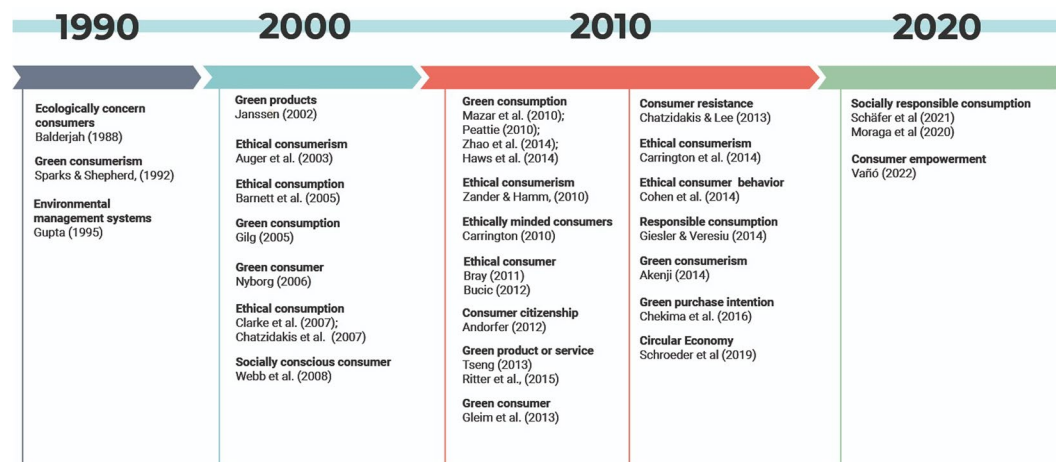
1990

2000

2010

2020

Ecologically concern consumers
Balderjah (1988)

Green consumerism
Sparks & Shepherd, (1992)

Environmental management systems
Gupta (1995)

Green products
Janssen (2002)

Ethical consumerism
Auger et al. (2003)

Ethical consumption
Barnett et al. (2005)

Green consumption
Gilg (2005)

Green consumer
Nyborg (2006)

Ethical consumption
Clarke et al. (2007); Chatzidakis et al. (2007)

Socially conscious consumer
Webb et al. (2008)

Green consumption
Mazar et al. (2010); Peattie (2010); Zhao et al. (2014); Haws et al. (2014)

Ethical consumerism
Zander & Hamm, (2010)

Ethically minded consumers
Carrington (2010)

Ethical consumer
Bray (2011)
Bucic (2012)

Consumer citizenship
Andorfer (2012)

Green product or service
Tseng (2013)
Ritter et al., (2015)

Green consumer
Gleim et al. (2013)

Consumer resistance
Chatzidakis & Lee (2013)

Ethical consumerism
Carrington et al. (2014)

Ethical consumer behavior
Cohen et al. (2014)

Responsible consumption
Giesler & Veresiu (2014)

Green consumerism
Akenji (2014)

Green purchase intention
Chekima et al. (2016)

Circular Economy
Schroeder et al (2019)

Socially responsible consumption
Schäfer et al (2021)
Moraga et al (2020)

Consumer empowerment
Vañó (2022)